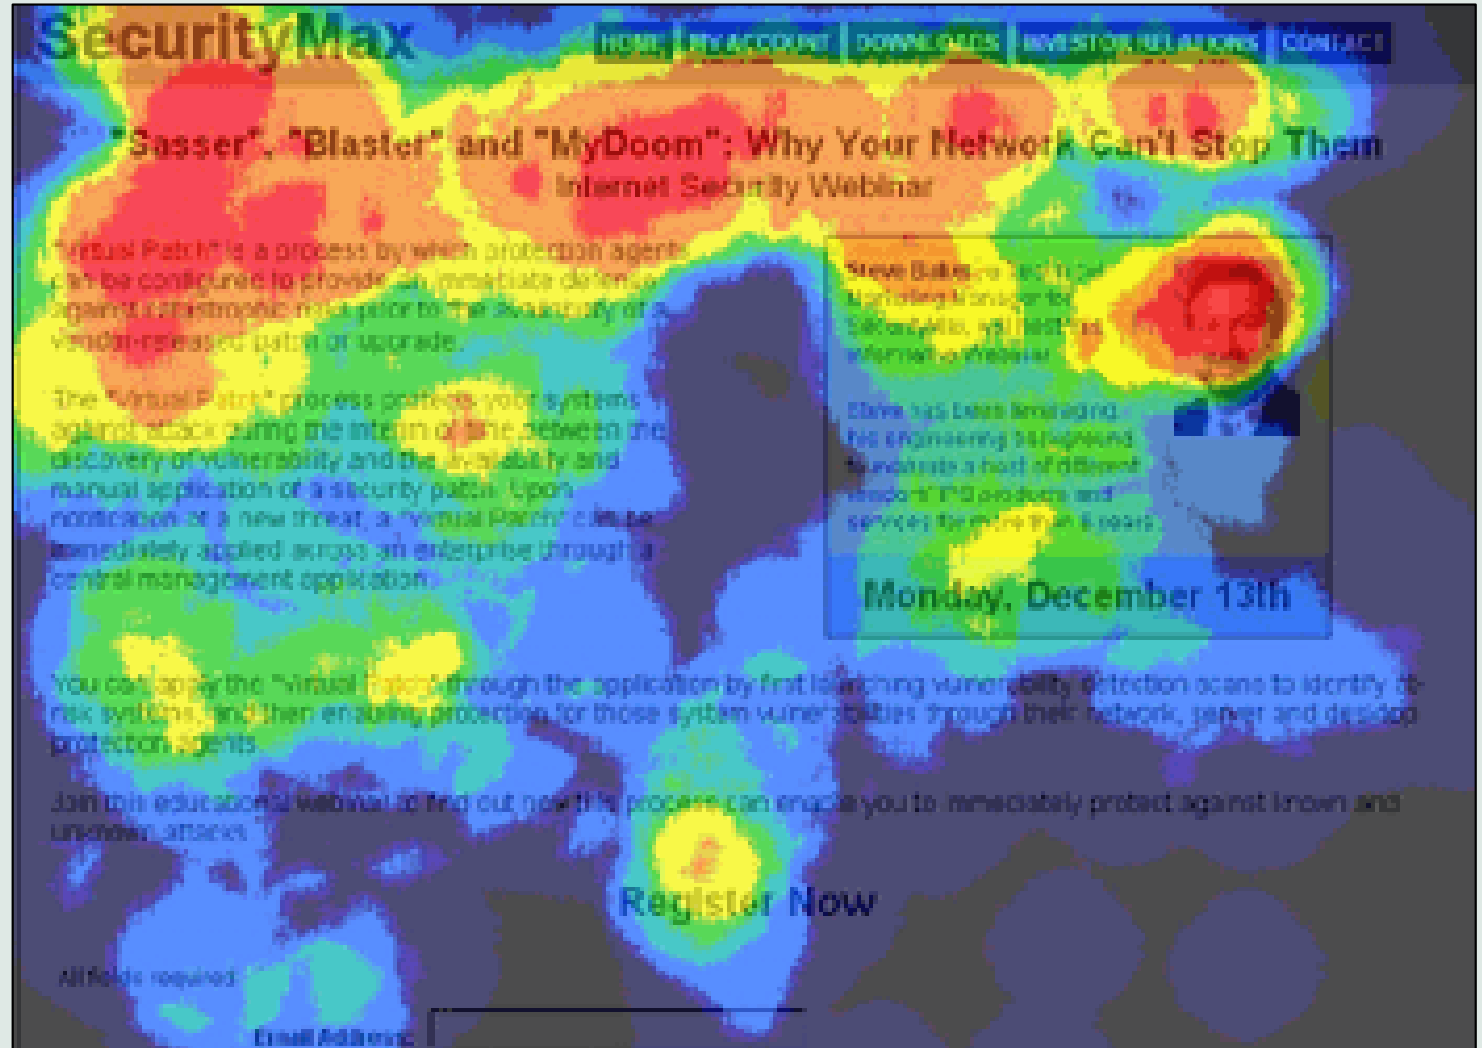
SecurityMax

HOME | MY ACCOUNT | DOWNLOADS | INVESTOR RELATIONS | CONTACT

"Sasser", "Blaster" and "MyDoom": Why Your Network Can't Stop Them
Internet Security Webinar

"Virtual Patch" is a process by which protection agents can be configured to provide an immediate defense against a catastrophic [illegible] prior to the availability of a vendor-released patch or upgrade.

The "Virtual Patch" process protects your systems against attack during the interim of time between the discovery of vulnerability and the availability and manual application of a security patch. Upon notification of a new threat, a "Virtual Patch" can be immediately applied across an enterprise through a central management application.

Steve Baker, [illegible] Marketing Manager for SecurityMax, will host this informational webinar.

Steve has been leveraging his engineering background to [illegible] a host of different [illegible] products and services for more than 8 years.

Monday, December 13th

You can apply the "Virtual Patch" through the application by first launching vulnerability detection scans to identify at-risk systems, and then ensuring protection for those system vulnerabilities through their network, server and desktop protection agents.

Join this educational webinar to find out how this process can enable you to immediately protect against known and unknown attacks.

Register Now

All fields required

Email Address